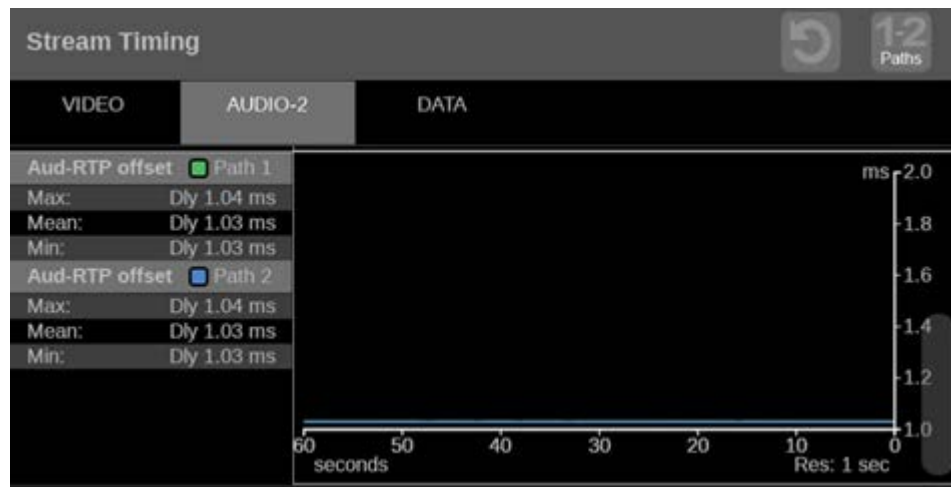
Stream Timing

1-2 Paths

VIDEO AUDIO-2 DATA

Aud-RTP offset Path 1
Max: Dly 1.04 ms
Mean: Dly 1.03 ms
Min: Dly 1.03 ms
Aud-RTP offset Path 2
Max: Dly 1.04 ms
Mean: Dly 1.03 ms
Min: Dly 1.03 ms

ms 2.0
1.8
1.6
1.4
1.2
1.0

60 50 40 30 20 10 0
seconds
Res: 1 sec